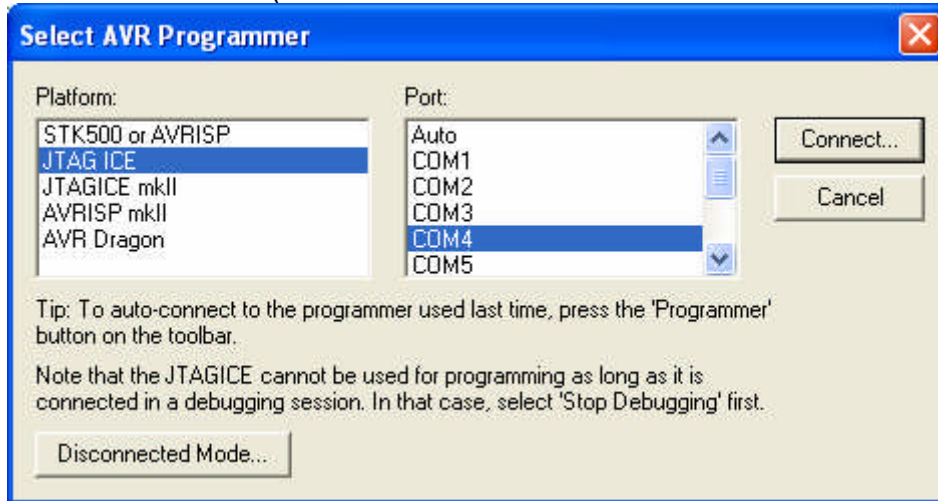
Select AVR Programmer

Platform:
STK500 or AVRISP
JTAG ICE
JTAGICE mkII
AVRISP mkII
AVR Dragon

Port:
Auto
COM1
COM2
COM3
COM4
COM5

Connect...
Cancel

Tip: To auto-connect to the programmer used last time, press the 'Programmer' button on the toolbar.

Note that the JTAGICE cannot be used for programming as long as it is connected in a debugging session. In that case, select 'Stop Debugging' first.

Disconnected Mode...